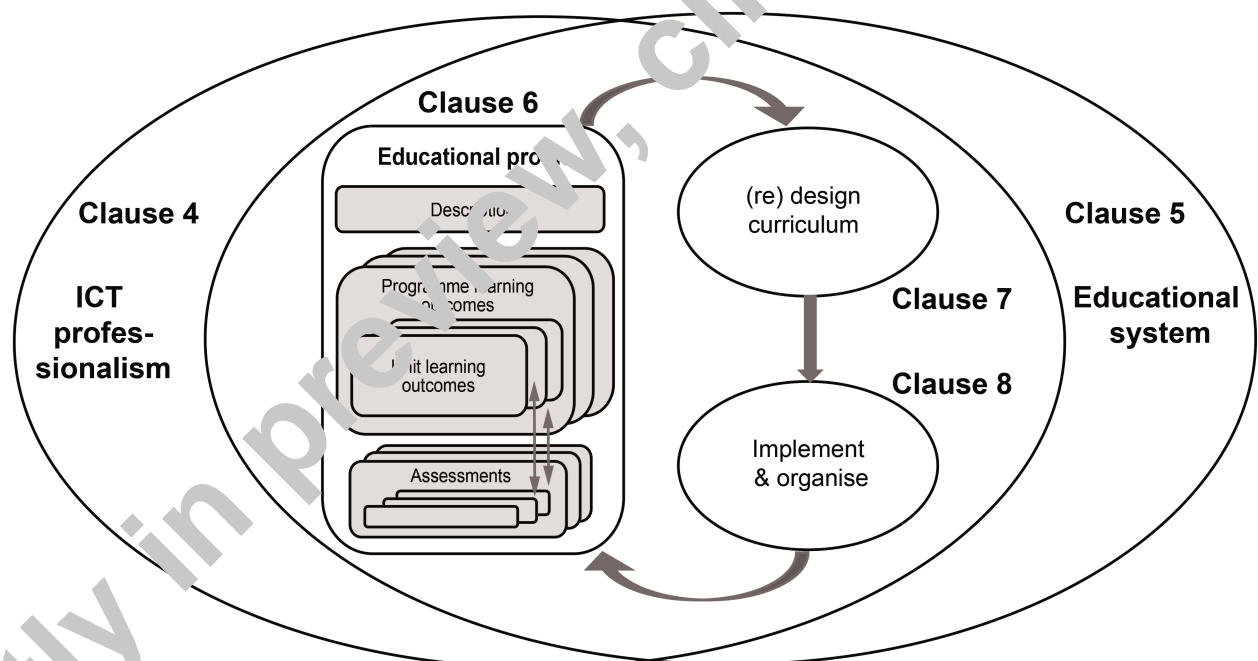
Clause 6

Educational pro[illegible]

Descr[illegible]

Progra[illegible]me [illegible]earning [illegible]outcomes

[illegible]nit learning outcomes

Assessments

(re) design curriculum

Clause 7

Clause 8

Implement & organise

Clause 4

ICT profes-sionalism

Clause 5

Educational system

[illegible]ly in preview, c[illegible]